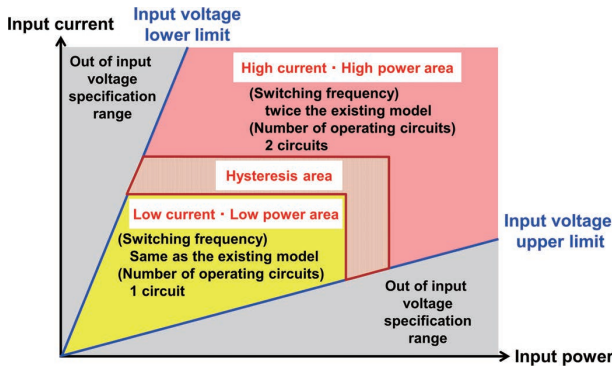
Input current

Input voltage lower limit

Out of input voltage specification range

High current・High power area

(Switching frequency)
twice the existing model
(Number of operating circuits)
2 circuits

Hysteresis area

Low current・Low power area

(Switching frequency)
Same as the existing model
(Number of operating circuits)
1 circuit

Input voltage upper limit

Out of input voltage specification range

Input power